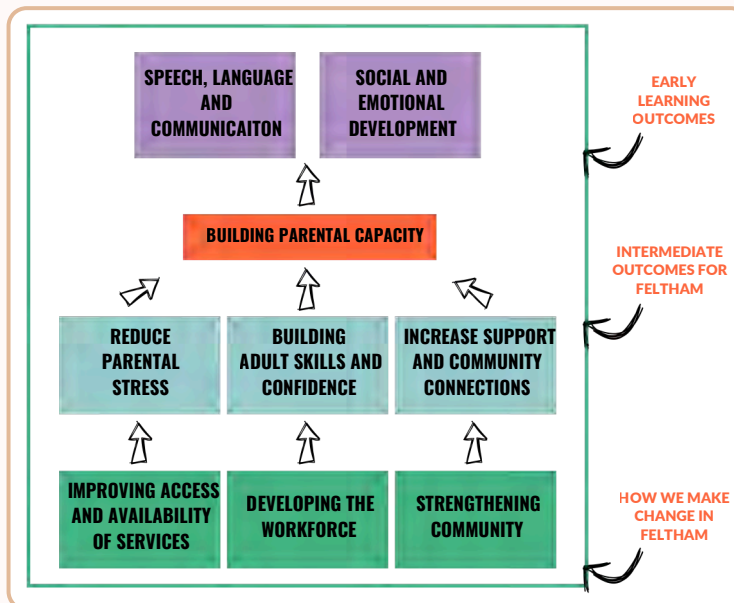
SPEECH, LANGUAGE AND COMMUNICAITON

SOCIAL AND EMOTIONAL DEVELOPMENT

EARLY LEARNING OUTCOMES

BUILDING PARENTAL CAPACITY

INTERMEDIATE OUTCOMES FOR FELTHAM

REDUCE PARENTAL STRESS

BUILDING ADULT SKILLS AND CONFIDENCE

INCREASE SUPPORT AND COMMUNITY CONNECTIONS

IMPROVING ACCESS AND AVAILABILITY OF SERVICES

DEVELOPING THE WORKFORCE

STRENGTHENING COMMUNITY

HOW WE MAKE CHANGE IN FELTHAM